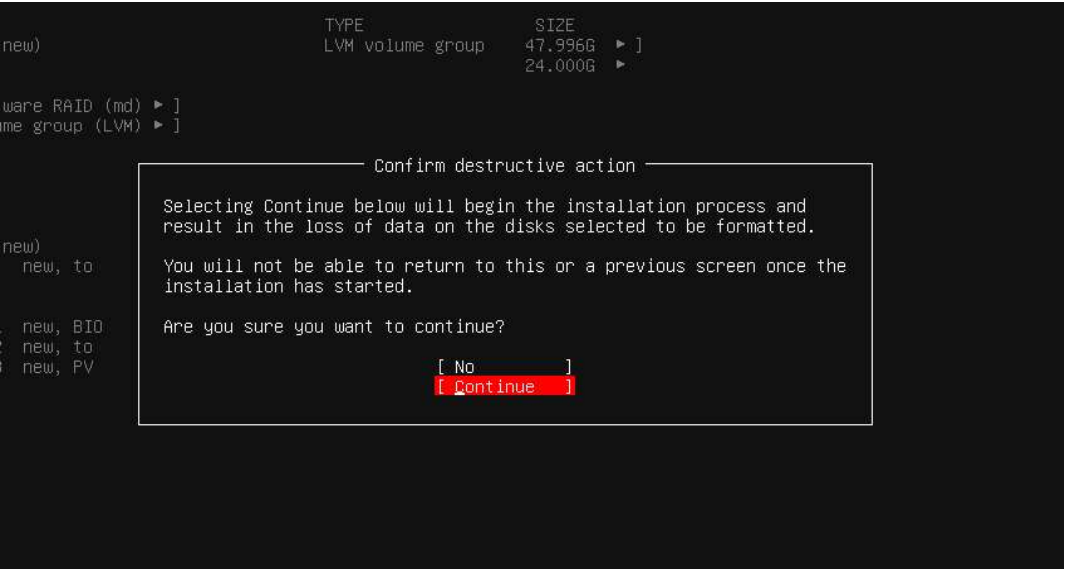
new)

TYPE
LVM volume group

SIZE
47.996G ► ]
24.000G ►

ware RAID (md) ► ]
me group (LVM) ► ]

new)
new, to

new, BIO
new, to
new, PV

Confirm destructive action

Selecting Continue below will begin the installation process and result in the loss of data on the disks selected to be formatted.

You will not be able to return to this or a previous screen once the installation has started.

Are you sure you want to continue?

[ No ]
[ Continue ]